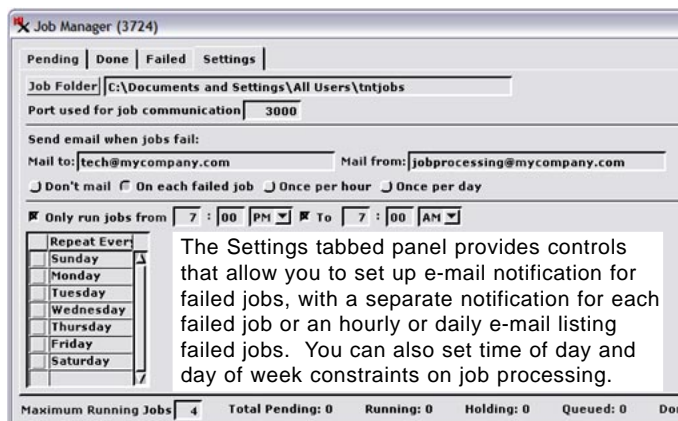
Job Manager (3724)

Pending | Done | Failed | Settings

Job Folder C:\Documents and Settings\All Users\tntjobs

Port used for job communication 3000

Send email when jobs fail:

Mail to: tech@mycompany.com

Mail from: jobprocessing@mycompany.com

Don't mail On each failed job Once per hour Once per day

Only run jobs from 7 : 00 PM To 7 : 00 AM

| Repeat Every |
|---|
| Sunday |
| Monday |
| Tuesday |
| Wednesday |
| Thursday |
| Friday |
| Saturday |

The Settings tabbed panel provides controls that allow you to set up e-mail notification for failed jobs, with a separate notification for each failed job or an hourly or daily e-mail listing failed jobs. You can also set time of day and day of week constraints on job processing.

Maximum Running Jobs 4 Total Pending: 0 Running: 0 Holding: 0 Queued: 0 Do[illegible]